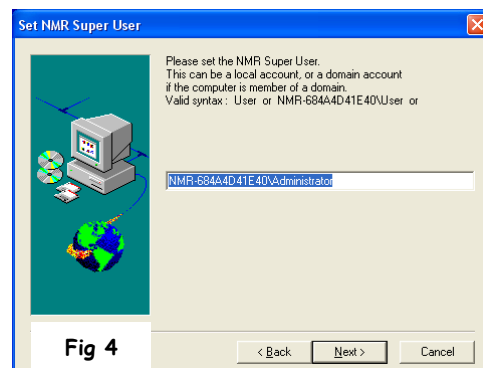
Set NMR Super User

Please set the NMR Super User.
This can be a local account, or a domain account if the computer is member of a domain.
Valid syntax : User or NMR-684A4D41E40\User or

NMR-684A4D41E40\Administrator

Fig 4

< Back

Next >

Cancel